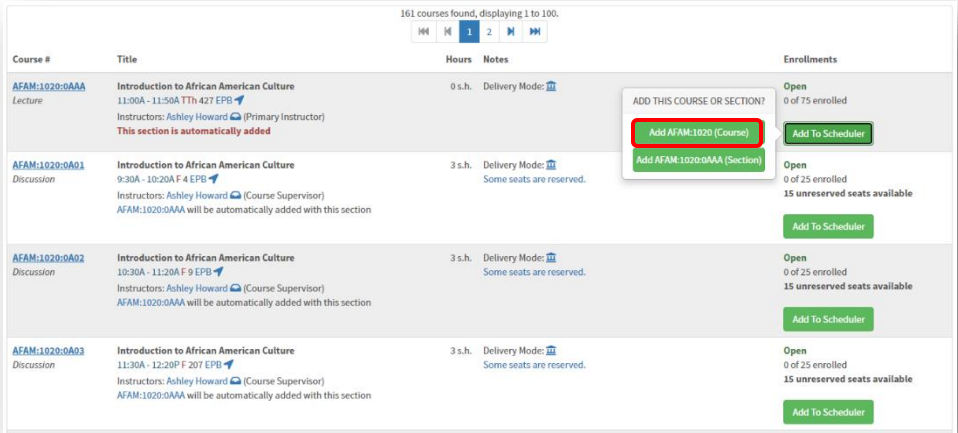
161 courses found, displaying 1 to 100.

1 2

| Course # | Title | Hours | Notes | Enrollments |
|---|---|---|---|---|
| AFAM:1020:0AAA Lecture | Introduction to African American Culture 11:00A - 11:50A TTh 427 EPB Instructors: Ashley Howard (Primary Instructor) This section is automatically added | 0 s.h. | Delivery Mode: | Open 0 of 75 enrolled Add To Scheduler |
| AFAM:1020:0A01 Discussion | Introduction to African American Culture 9:30A - 10:20A F 4 EPB Instructors: Ashley Howard (Course Supervisor) AFAM:1020:0AAA will be automatically added with this section | 3 s.h. | Delivery Mode: Some seats are reserved. | Open 0 of 25 enrolled 15 unreserved seats available Add To Scheduler |
| AFAM:1020:0A02 Discussion | Introduction to African American Culture 10:30A - 11:20A F 9 EPB Instructors: Ashley Howard (Course Supervisor) AFAM:1020:0AAA will be automatically added with this section | 3 s.h. | Delivery Mode: Some seats are reserved. | Open 0 of 25 enrolled 15 unreserved seats available Add To Scheduler |
| AFAM:1020:0A03 Discussion | Introduction to African American Culture 11:30A - 12:20P F 207 EPB Instructors: Ashley Howard (Course Supervisor) AFAM:1020:0AAA will be automatically added with this section | 3 s.h. | Delivery Mode: Some seats are reserved. | Open 0 of 25 enrolled 15 unreserved seats available Add To Scheduler |

ADD THIS COURSE OR SECTION?
Add AFAM:1020 (Course)
Add AFAM:1020:0AAA (Section)